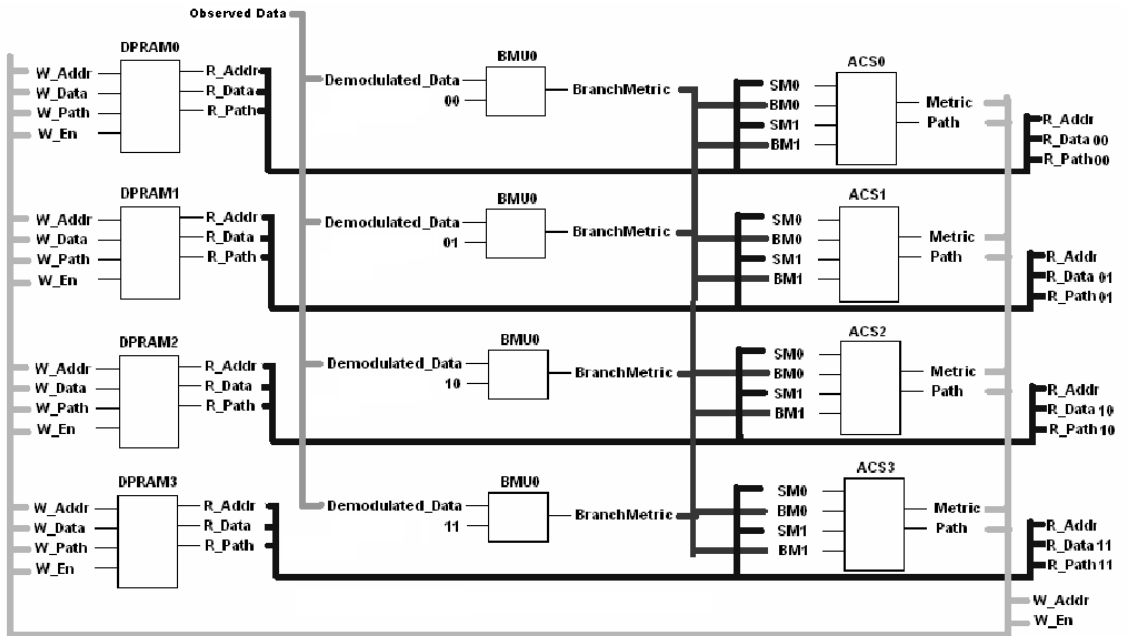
Observed Data

DPRAM0
W_Addr
W_Data
W_Path
W_En
R_Addr
R_Data
R_Path

Demodulated_Data
00
BMU0
BranchMetric

ACS0
SM0
BM0
SM1
BM1
Metric
Path

R_Addr
R_Data 00
R_Path 00

DPRAM1
W_Addr
W_Data
W_Path
W_En
R_Addr
R_Data
R_Path

Demodulated_Data
01
BMU0
BranchMetric

ACS1
SM0
BM0
SM1
BM1
Metric
Path

R_Addr
R_Data 01
R_Path 01

DPRAM2
W_Addr
W_Data
W_Path
W_En
R_Addr
R_Data
R_Path

Demodulated_Data
10
BMU0
BranchMetric

ACS2
SM0
BM0
SM1
BM1
Metric
Path

R_Addr
R_Data 10
R_Path 10

DPRAM3
W_Addr
W_Data
W_Path
W_En
R_Addr
R_Data
R_Path

Demodulated_Data
11
BMU0
BranchMetric

ACS3
SM0
BM0
SM1
BM1
Metric
Path

R_Addr
R_Data 11
R_Path 11

W_Addr
W_En